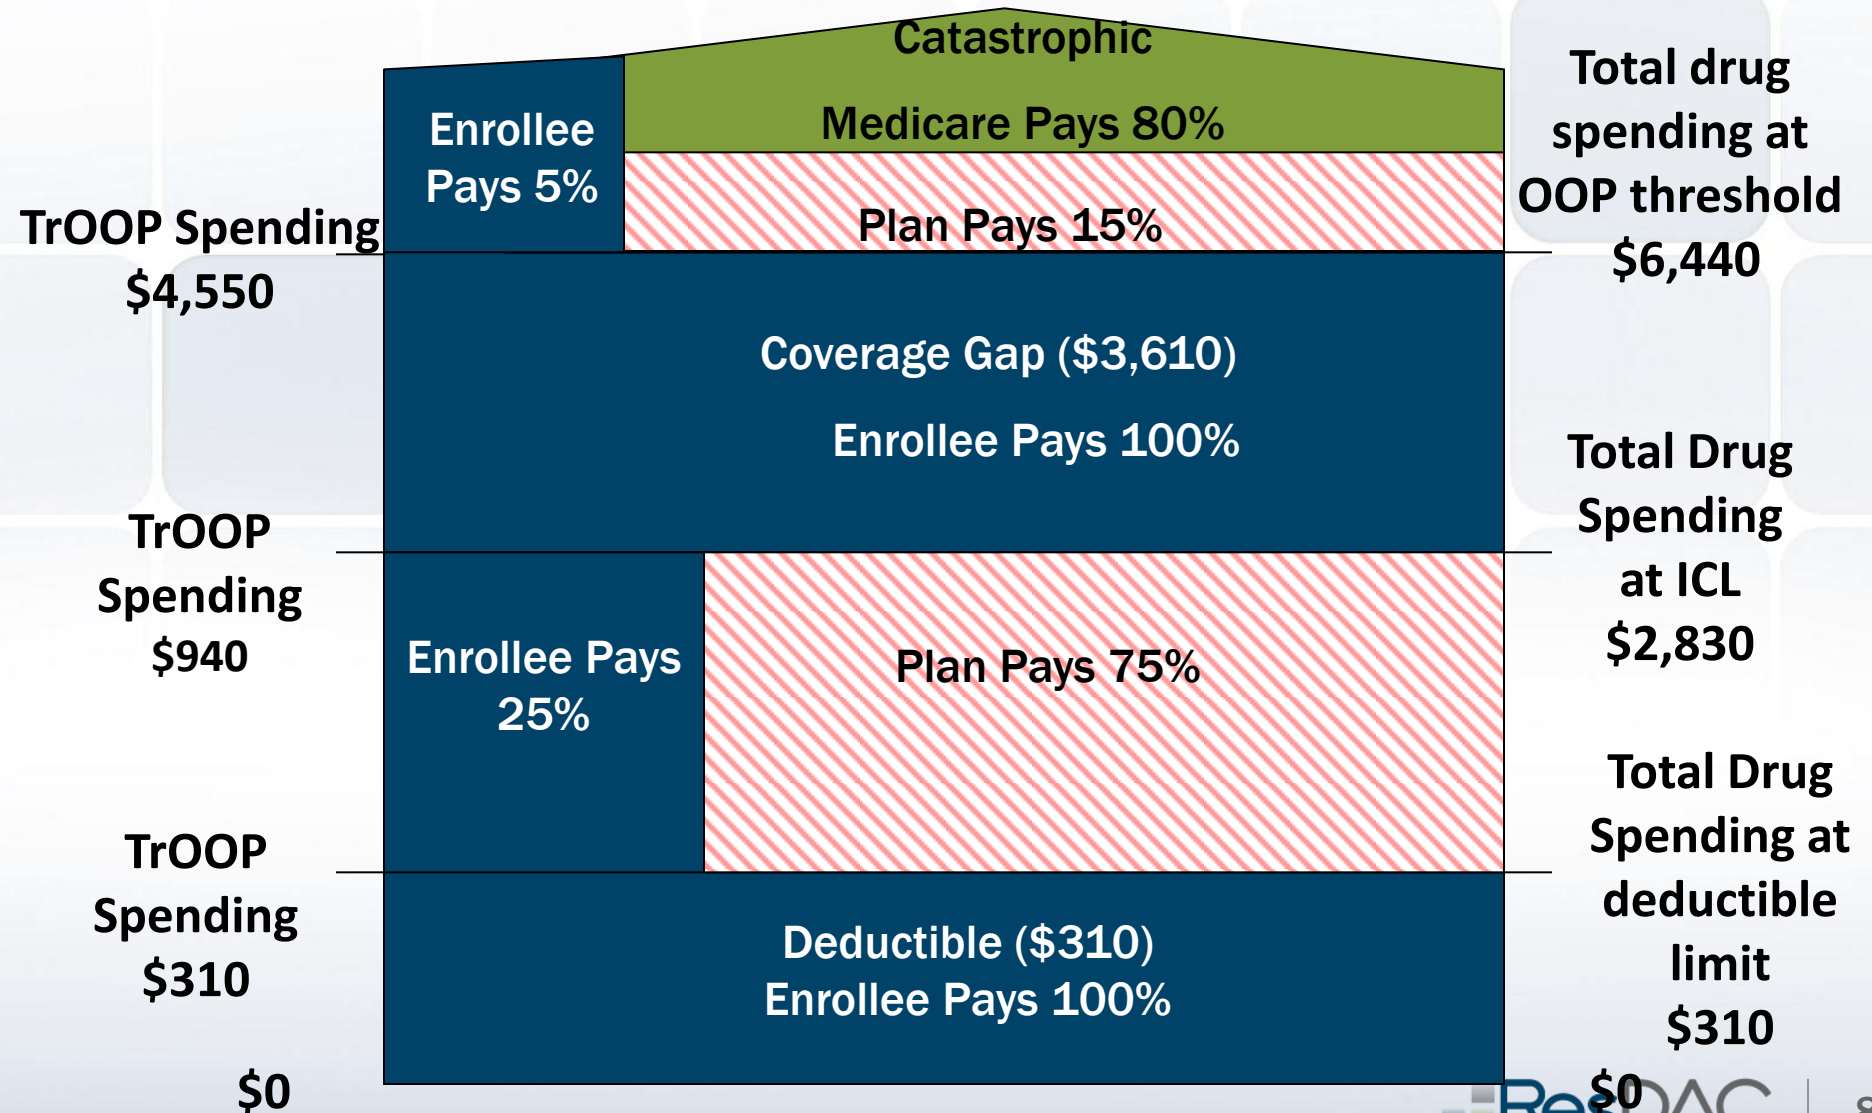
Catastrophic

Enrollee Pays 5%

Medicare Pays 80%

Plan Pays 15%

Total drug spending at OOP threshold $6,440

TrOOP Spending $4,550

Coverage Gap ($3,610)

Enrollee Pays 100%

Total Drug Spending at ICL $2,830

TrOOP Spending $940

Enrollee Pays 25%

Plan Pays 75%

TrOOP Spending $310

Total Drug Spending at deductible limit $310

Deductible ($310)
Enrollee Pays 100%

$0

$0

ResDAC